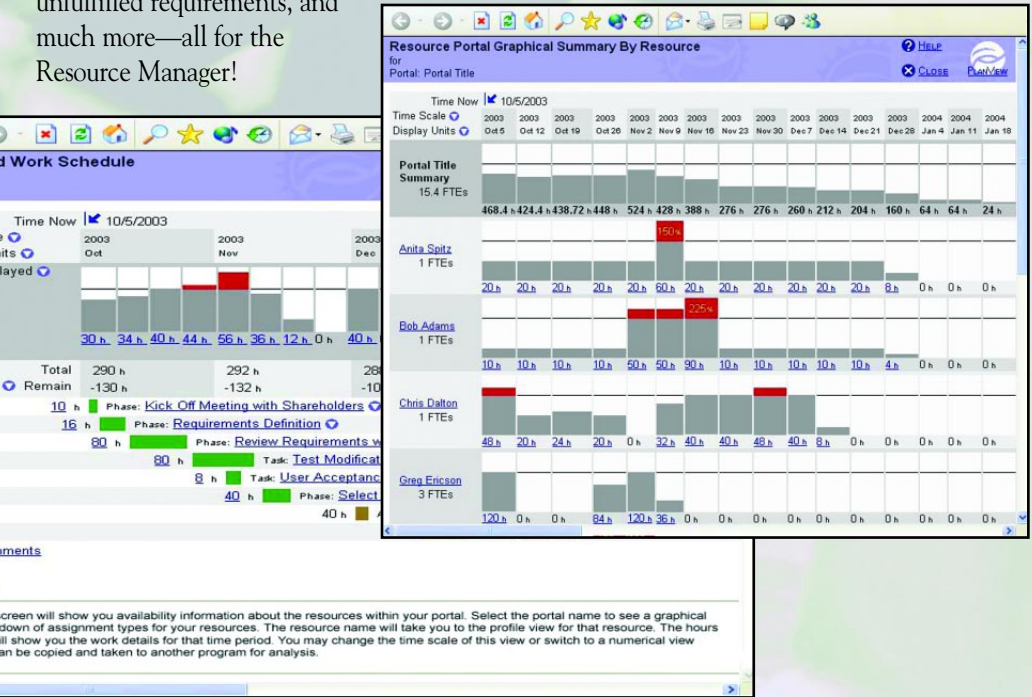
unfulfilled requirements, and much more—all for the Resource Manager!

d Work Schedule

Time Now 10/5/2003

| 2003 Oct | 2003 Nov | 2003 Dec |
|---|---|---|

30 h 34 h 40 h 44 h 56 h 36 h 12 h 0 h 40 h

Total 290 h 292 h 28
Remain -130 h -132 h -10

10 h Phase: Kick Off Meeting with Shareholders
16 h Phase: Requirements Definition
80 h Phase: Review Requirements w
80 h Task: Test Modificat
8 h Task: User Acceptanc
40 h Phase: Select
40 h

uments

screen will show you availability information about the resources within your portal. Select the portal name to see a graphical down of assignment types for your resources. The resource name will take you to the profile view for that resource. The hours ill show you the work details for that time period. You may change the time scale of this view or switch to a numerical view an be copied and taken to another program for analysis.

Resource Portal Graphical Summary By Resource
for
Portal: Portal Title

HELP
CLOSE
PLANVIEW

Time Now 10/5/2003

| Time Scale / Display Units | 2003 Oct 5 | 2003 Oct 12 | 2003 Oct 19 | 2003 Oct 26 | 2003 Nov 2 | 2003 Nov 9 | 2003 Nov 16 | 2003 Nov 23 | 2003 Nov 30 | 2003 Dec 7 | 2003 Dec 14 | 2003 Dec 21 | 2003 Dec 28 | 2004 Jan 4 | 2004 Jan 11 | 2004 Jan 18 |
|---|---|---|---|---|---|---|---|---|---|---|---|---|---|---|---|---|
| Portal Title Summary 15.4 FTEs | 468.4 h | 424.4 h | 438.72 h | 448 h | 524 h | 428 h | 388 h | 276 h | 276 h | 260 h | 212 h | 204 h | 160 h | 64 h | 64 h | 24 h |
| Anita Spitz 1 FTEs | 20 h | 20 h | 20 h | 20 h | 20 h | 60 h | 20 h | 20 h | 20 h | 20 h | 20 h | 20 h | 8 h | 0 h | 0 h | 0 h |
| Bob Adams 1 FTEs | 10 h | 10 h | 10 h | 10 h | 50 h | 50 h | 90 h | 10 h | 10 h | 10 h | 10 h | 10 h | 4 h | 0 h | 0 h | 0 h |
| Chris Dalton 1 FTEs | 48 h | 20 h | 24 h | 20 h | 0 h | 32 h | 40 h | 40 h | 48 h | 40 h | 8 h | | | | | |
| Greg Ericson 3 FTEs | 120 h | 0 h | 0 h | 84 h | 120 h | 36 h | 0 h | 0 h | 0 h | 0 h | 0 h | 0 h | 0 h | 0 h | 0 h | 0 h |

150%
225%